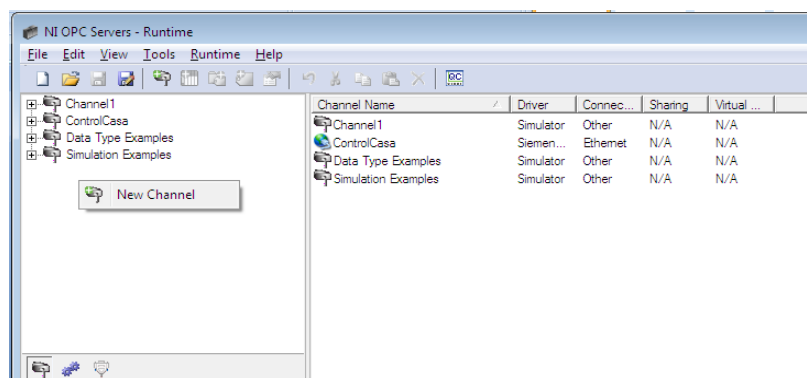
NI OPC Servers - Runtime

File Edit View Tools Runtime Help

Channel1
ControlCasa
Data Type Examples
Simulation Examples

New Channel

| Channel Name | Driver | Connec... | Sharing | Virtual ... |
|---|---|---|---|---|
| Channel1 | Simulator | Other | N/A | N/A |
| ControlCasa | Siemen... | Ethernet | N/A | N/A |
| Data Type Examples | Simulator | Other | N/A | N/A |
| Simulation Examples | Simulator | Other | N/A | N/A |